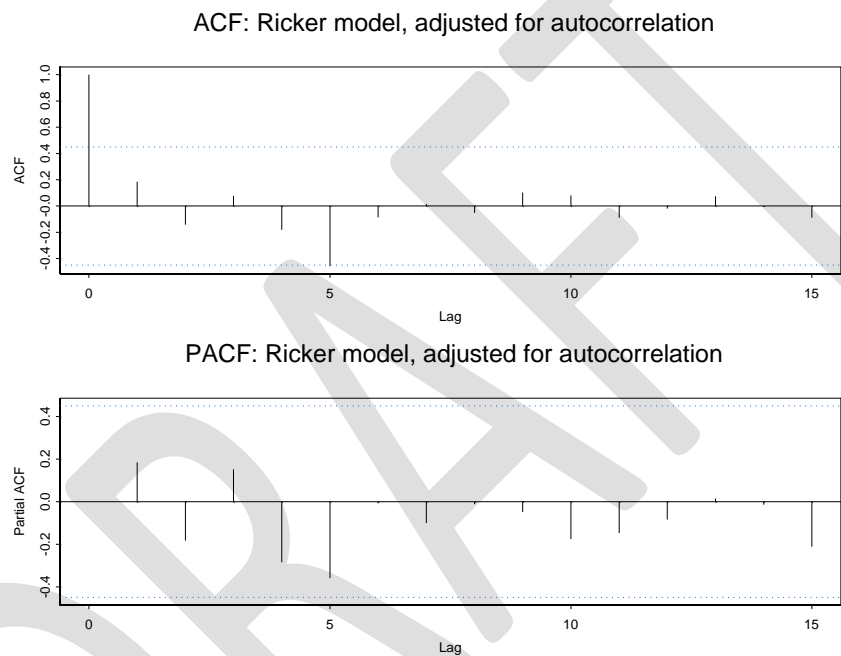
ACF: Ricker model, adjusted for autocorrelation

ACF

1.0
0.8
0.6
0.4
0.2
0.0
-0.2
-0.4

0
5
10
15

Lag

PACF: Ricker model, adjusted for autocorrelation

Partial ACF

0.4
0.2
0.0
-0.2
-0.4

0
5
10
15

Lag

DRAFT